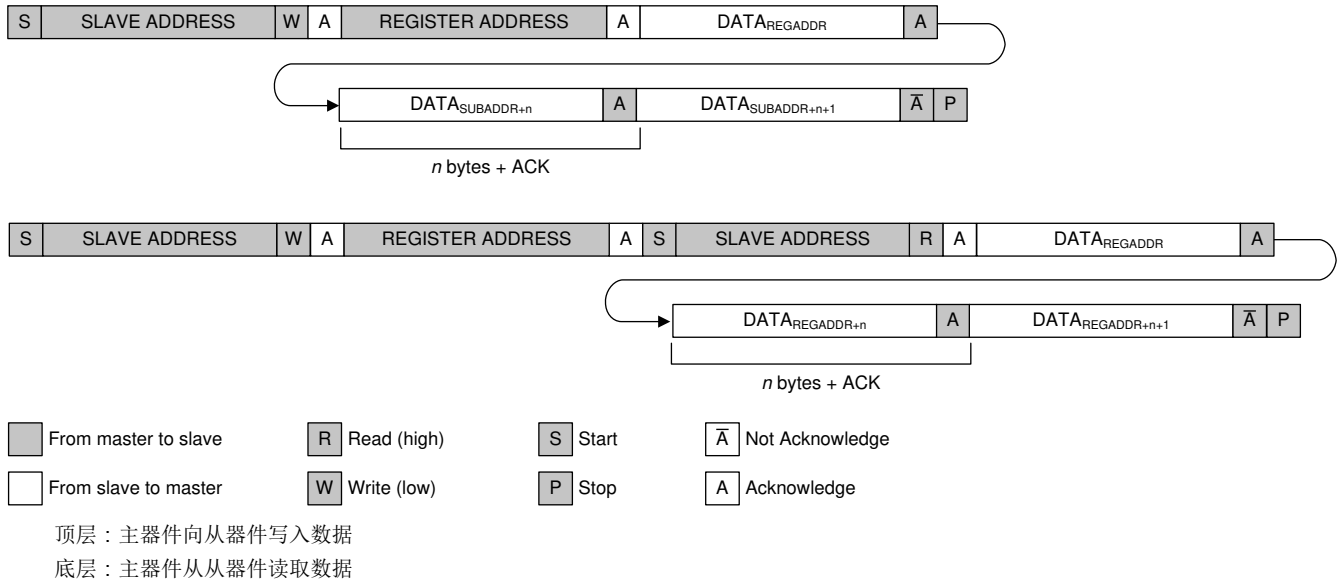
| S | SLAVE ADDRESS | W | A | REGISTER ADDRESS | A | $DATA_{REGADDR}$ | A |
|---|---|---|---|---|---|---|---|

| $DATA_{SUBADDR+n}$ | A | $DATA_{SUBADDR+n+1}$ | $\overline{A}$ | P |
|---|---|---|---|---|

*n* bytes + ACK

| S | SLAVE ADDRESS | W | A | REGISTER ADDRESS | A | S | SLAVE ADDRESS | R | A | $DATA_{REGADDR}$ | A |
|---|---|---|---|---|---|---|---|---|---|---|---|

| $DATA_{REGADDR+n}$ | A | $DATA_{REGADDR+n+1}$ | $\overline{A}$ | P |
|---|---|---|---|---|

*n* bytes + ACK

From master to slave
R Read (high)
S Start
$\overline{A}$ Not Acknowledge
From slave to master
W Write (low)
P Stop
A Acknowledge

顶层：主器件向从器件写入数据
底层：主器件从从器件读取数据